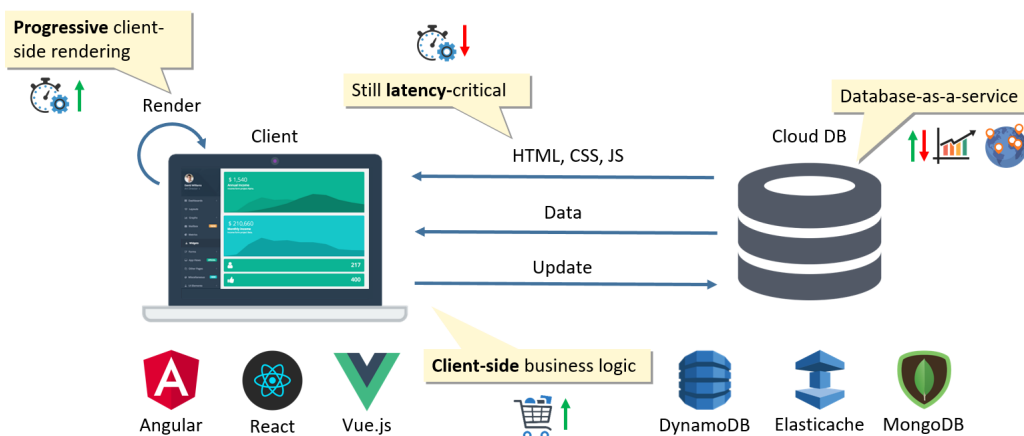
**Progressive** client-side rendering

Render

Still **latency**-critical

Database-as-a-service

Client

Cloud DB

HTML, CSS, JS

$ 1,540

$ 210,660

217

400

Data

Update

**Client-side** business logic

Angular

React

Vue.js

DynamoDB

Elasticache

MongoDB